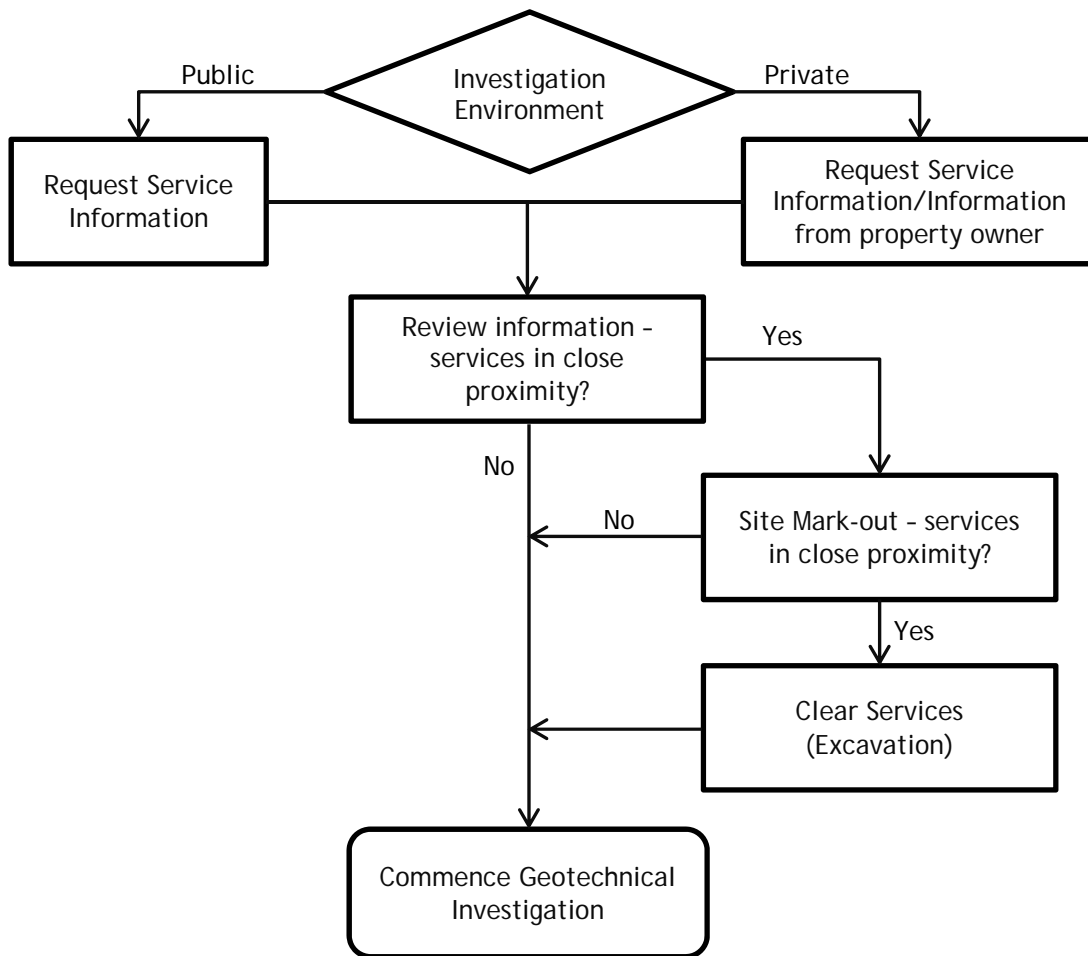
Public

Investigation Environment

Private

Request Service Information

Request Service Information/Information from property owner

Review information – services in close proximity?

Yes

No

No

Site Mark-out – services in close proximity?

Yes

Clear Services (Excavation)

Commence Geotechnical Investigation